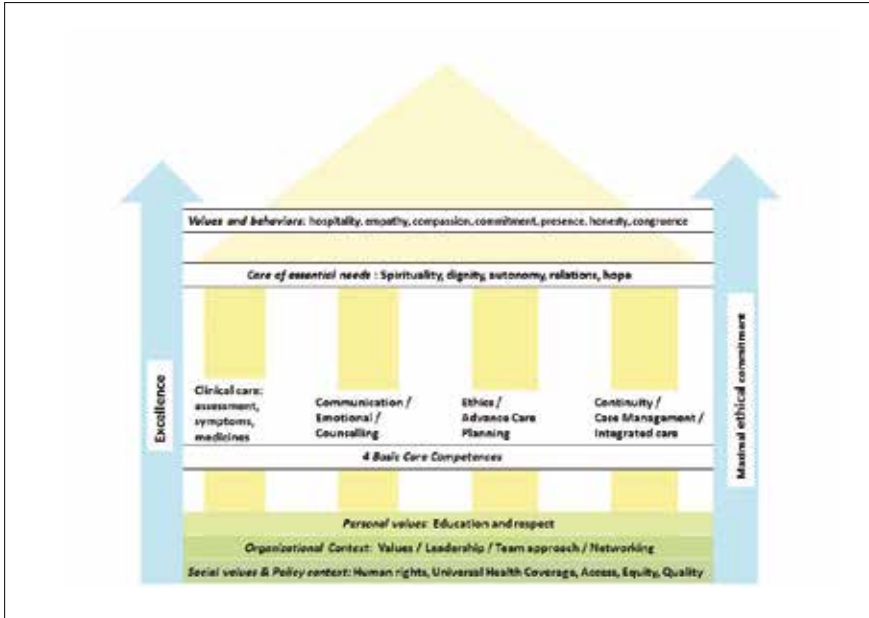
*Values and behaviors*: hospitality, empathy, compassion, commitment, presence, honesty, congruence

*Care of essential needs* : Spirituality, dignity, autonomy, relations, hope

Excellence

Clinical care: assessment, symptoms, medicines

Communication / Emotional / Counselling

Ethics / Advance Care Planning

Continuity / Case Management / Integrated care

Maximal ethical commitment

*4 Basic Care Competences*

*Personal values*: Education and respect

*Organizational Context*: Values / Leadership / Team approach / Networking

*Social values & Policy context*: Human rights, Universal Health Coverage, Access, Equity, Quality